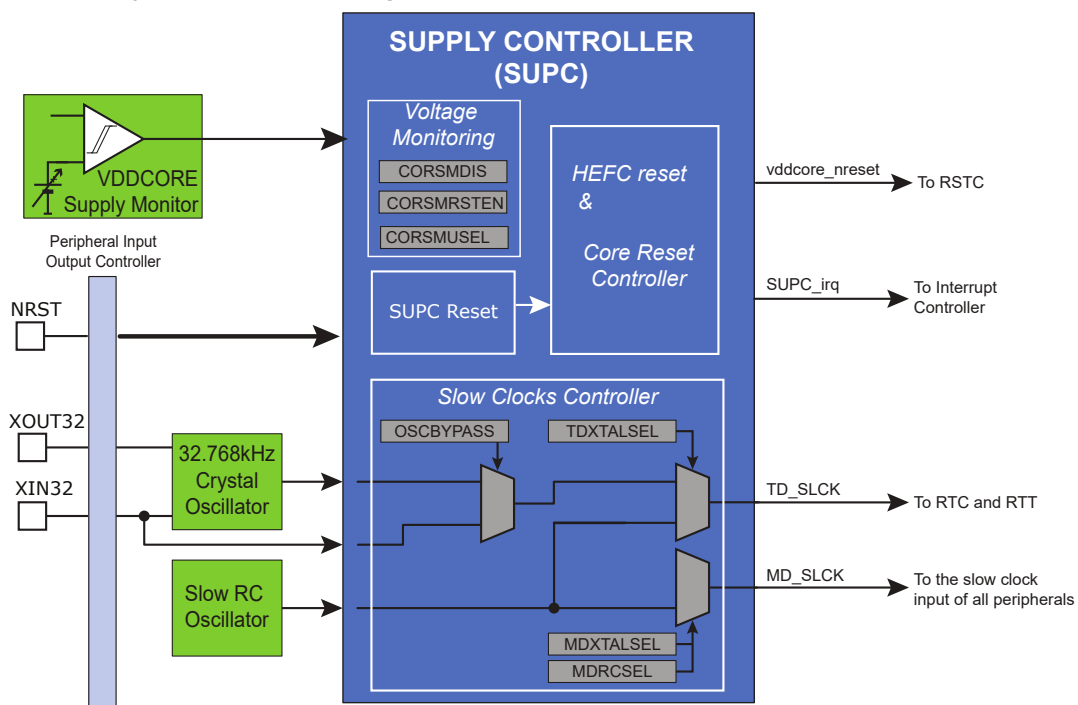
SUPPLY CONTROLLER (SUPC)

VDDCORE Supply Monitor

Peripheral Input Output Controller

NRST

XOUT32

XIN32

32.768kHz Crystal Oscillator

Slow RC Oscillator

Voltage Monitoring

CORSMDIS

CORSMRSTEN

CORSMUSEL

HEFC reset & Core Reset Controller

SUPC Reset

Slow Clocks Controller

OSCBYPASS

TDXTALSEL

MDXTALSEL

MDRCSEL

vddcore_nreset

To RSTC

SUPC_irq

To Interrupt Controller

TD_SLCK

To RTC and RTT

MD_SLCK

To the slow clock input of all peripherals